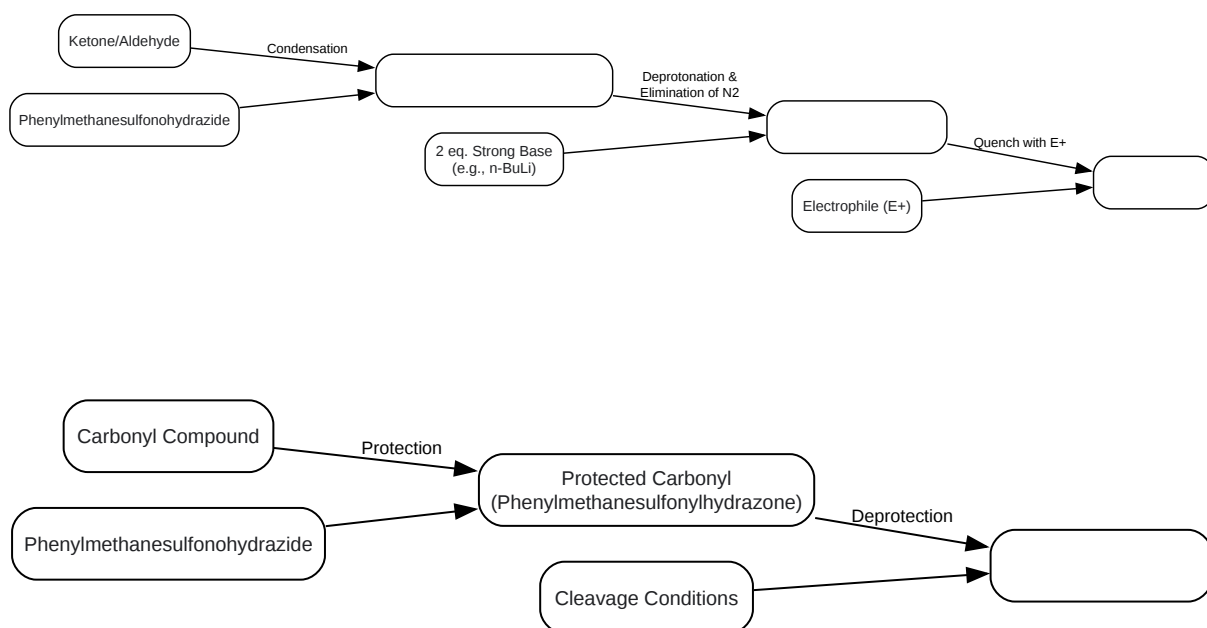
Ketone/Aldehyde

Condensation

Phenylmethanesulfonohydrazide

Deprotonation & Elimination of N2

2 eq. Strong Base (e.g., n-BuLi)

Quench with E+

Electrophile (E+)

Carbonyl Compound

Protection

Phenylmethanesulfonohydrazide

Protected Carbonyl (Phenylmethanesulfonylhydrazone)

Deprotection

Cleavage Conditions